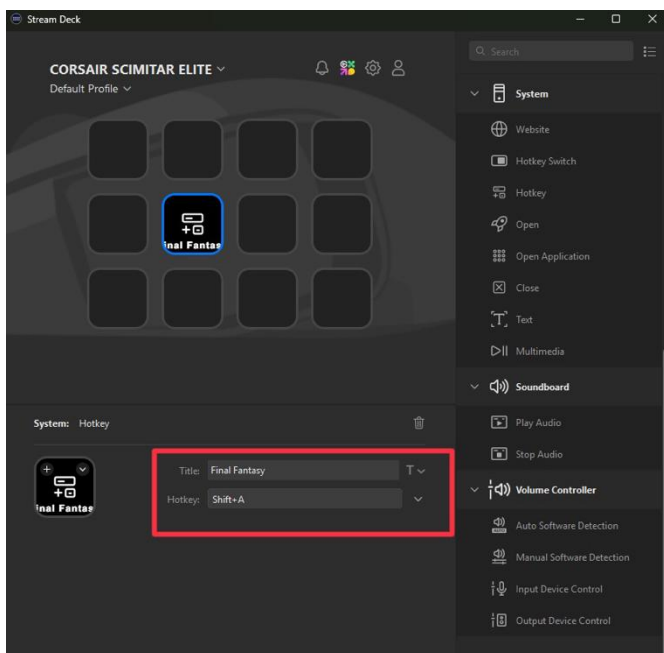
Stream Deck

CORSAIR SCIMITAR ELITE
Default Profile

inal Fantas

System: Hotkey

inal Fantas

Title: Final Fantasy

Hotkey: Shift+A

Search

System
Website
Hotkey Switch
Hotkey
Open
Open Application
Close
Text
Multimedia

Soundboard
Play Audio
Stop Audio

Volume Controller
Auto Software Detection
Manual Software Detection
Input Device Control
Output Device Control